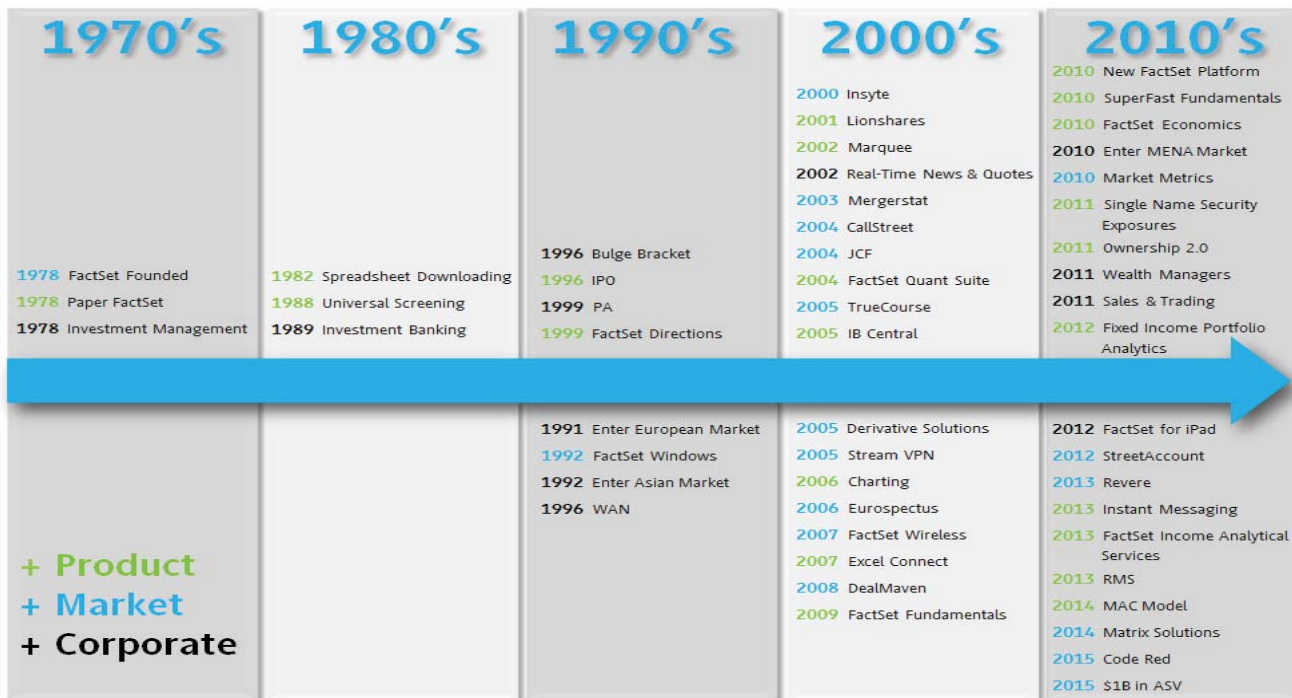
1970's

1978 FactSet Founded
1978 Paper FactSet
1978 Investment Management

+ Product
+ Market
+ Corporate

1980's

1982 Spreadsheet Downloading
1988 Universal Screening
1989 Investment Banking

1990's

1996 Bulge Bracket
1996 IPO
1999 PA
1999 FactSet Directions

1991 Enter European Market
1992 FactSet Windows
1992 Enter Asian Market
1996 WAN

2000's

2000 Insyte
2001 Lionshares
2002 Marquee
2002 Real-Time News & Quotes
2003 Mergerstat
2004 CallStreet
2004 JCF
2004 FactSet Quant Suite
2005 TrueCourse
2005 IB Central

2005 Derivative Solutions
2005 Stream VPN
2006 Charting
2006 Eurospectus
2007 FactSet Wireless
2007 Excel Connect
2008 DealMaven
2009 FactSet Fundamentals

2010's

2010 New FactSet Platform
2010 SuperFast Fundamentals
2010 FactSet Economics
2010 Enter MENA Market
2010 Market Metrics
2011 Single Name Security Exposures
2011 Ownership 2.0
2011 Wealth Managers
2011 Sales & Trading
2012 Fixed Income Portfolio Analytics

2012 FactSet for iPad
2012 StreetAccount
2013 Revere
2013 Instant Messaging
2013 FactSet Income Analytical Services
2013 RMS
2014 MAC Model
2014 Matrix Solutions
2015 Code Red
2015 $1B in ASV